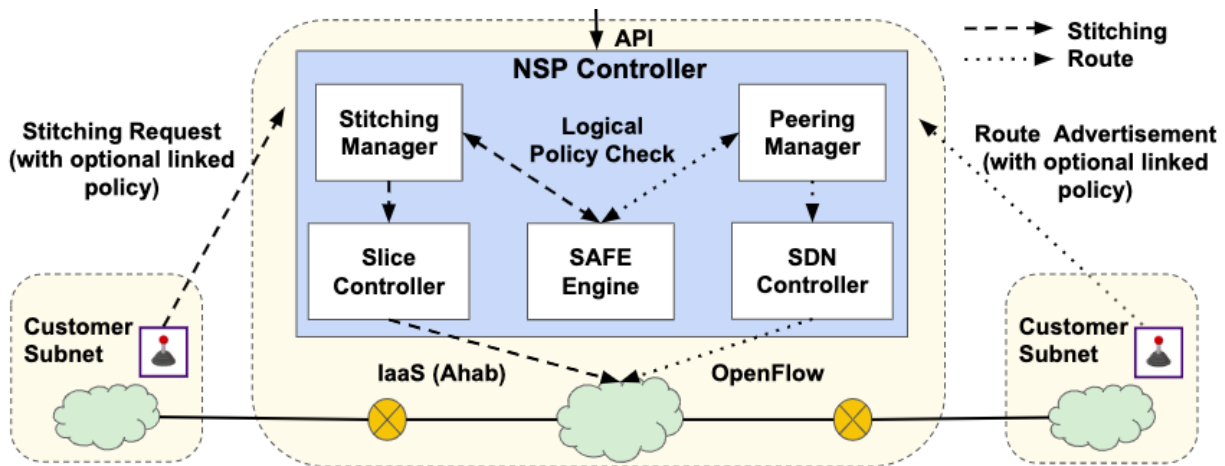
API

Stitching
Route

NSP Controller

Stitching Manager

Logical Policy Check

Peering Manager

Stitching Request (with optional linked policy)

Route Advertisement (with optional linked policy)

Slice Controller

SAFE Engine

SDN Controller

Customer Subnet

Customer Subnet

IaaS (Ahab)

OpenFlow